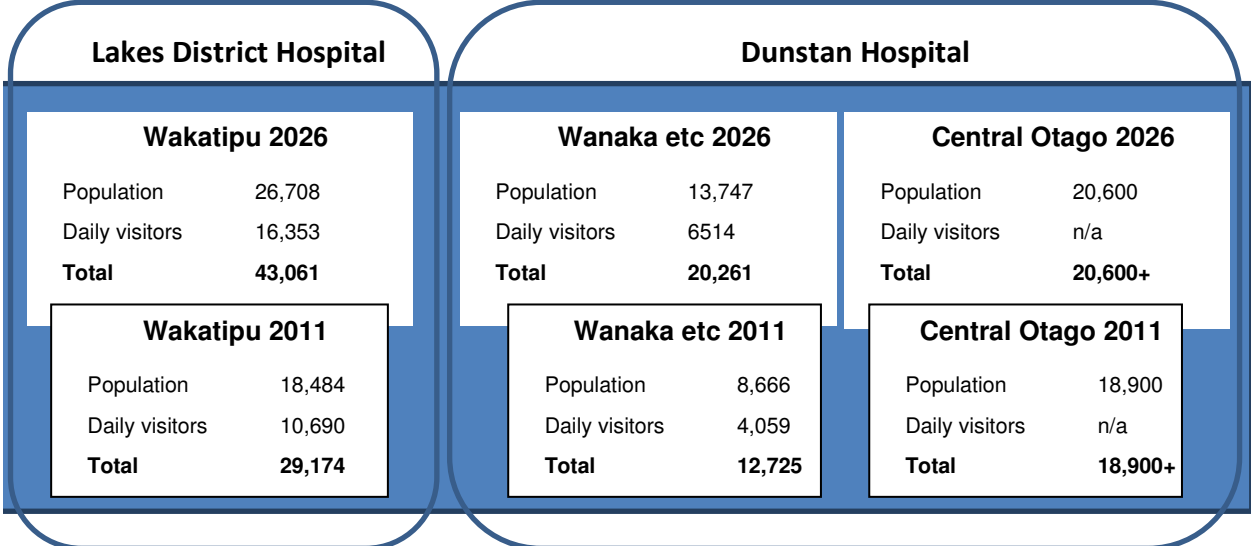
Lakes District Hospital

Wakatipu 2026

| | |
|---|---|
| Population | 26,708 |
| Daily visitors | 16,353 |
| **Total** | **43,061** |

Wakatipu 2011

| | |
|---|---|
| Population | 18,484 |
| Daily visitors | 10,690 |
| **Total** | **29,174** |

Dunstan Hospital

Wanaka etc 2026

| | |
|---|---|
| Population | 13,747 |
| Daily visitors | 6514 |
| **Total** | **20,261** |

Wanaka etc 2011

| | |
|---|---|
| Population | 8,666 |
| Daily visitors | 4,059 |
| **Total** | **12,725** |

Central Otago 2026

| | |
|---|---|
| Population | 20,600 |
| Daily visitors | n/a |
| **Total** | **20,600+** |

Central Otago 2011

| | |
|---|---|
| Population | 18,900 |
| Daily visitors | n/a |
| **Total** | **18,900+** |